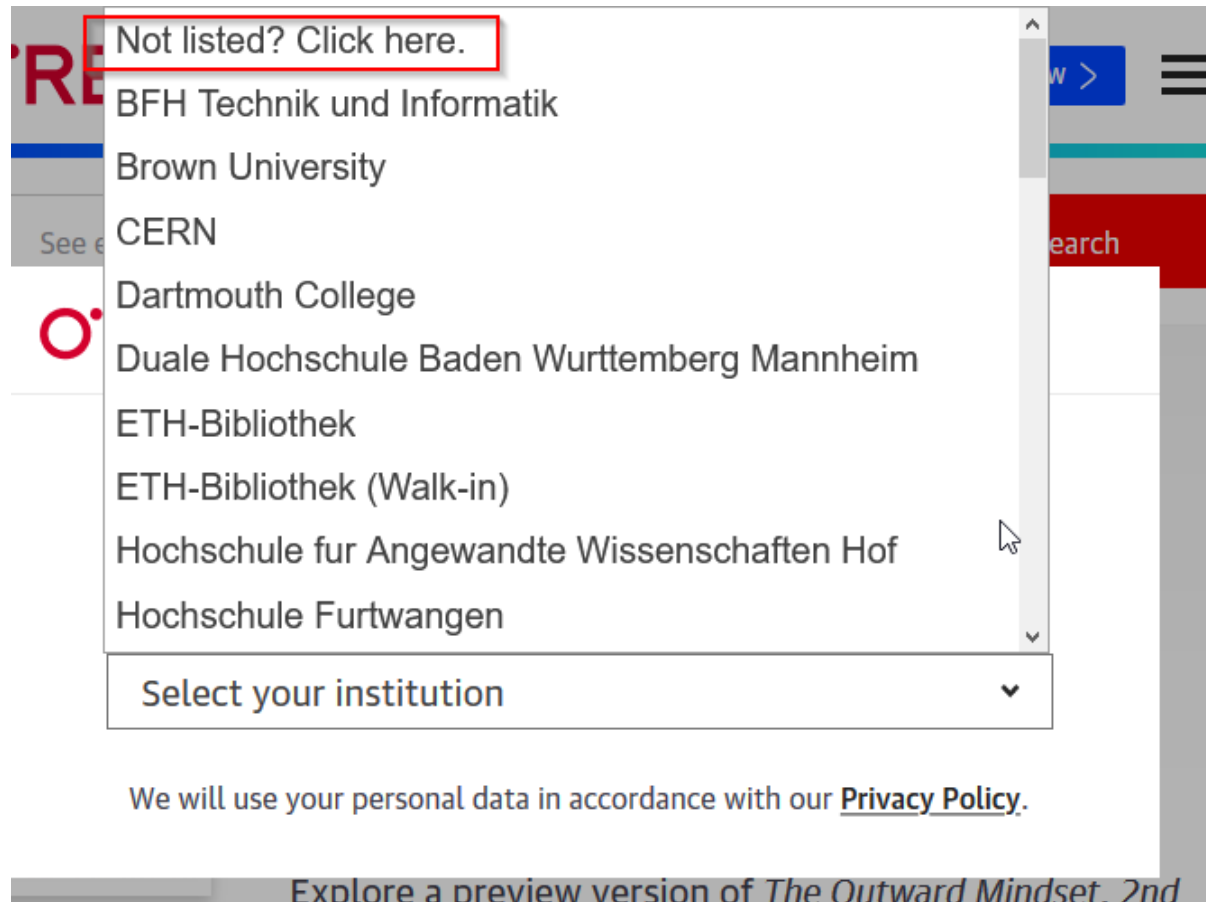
'RE

w >

See e

earch

Not listed? Click here.
BFH Technik und Informatik
Brown University
CERN
Dartmouth College
Duale Hochschule Baden Wurttemberg Mannheim
ETH-Bibliothek
ETH-Bibliothek (Walk-in)
Hochschule fur Angewandte Wissenschaften Hof
Hochschule Furtwangen

Select your institution

We will use your personal data in accordance with our Privacy Policy.

Explore a preview version of The Outward Mindset, 2nd